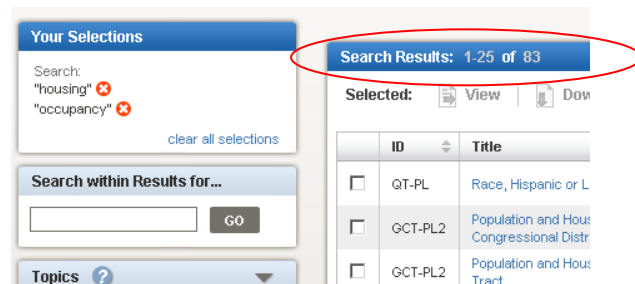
Your Selections

Search:
"housing"
"occupancy"

clear all selections

Search within Results for...

GO

Topics

Search Results: 1-25 of 83

Selected: View Dow

| | ID | Title |
|---|---|---|
| | QT-PL | Race, Hispanic or L |
| | GCT-PL2 | Population and Hous Congressional Distr |
| | GCT-PL2 | Population and Hous Tract |